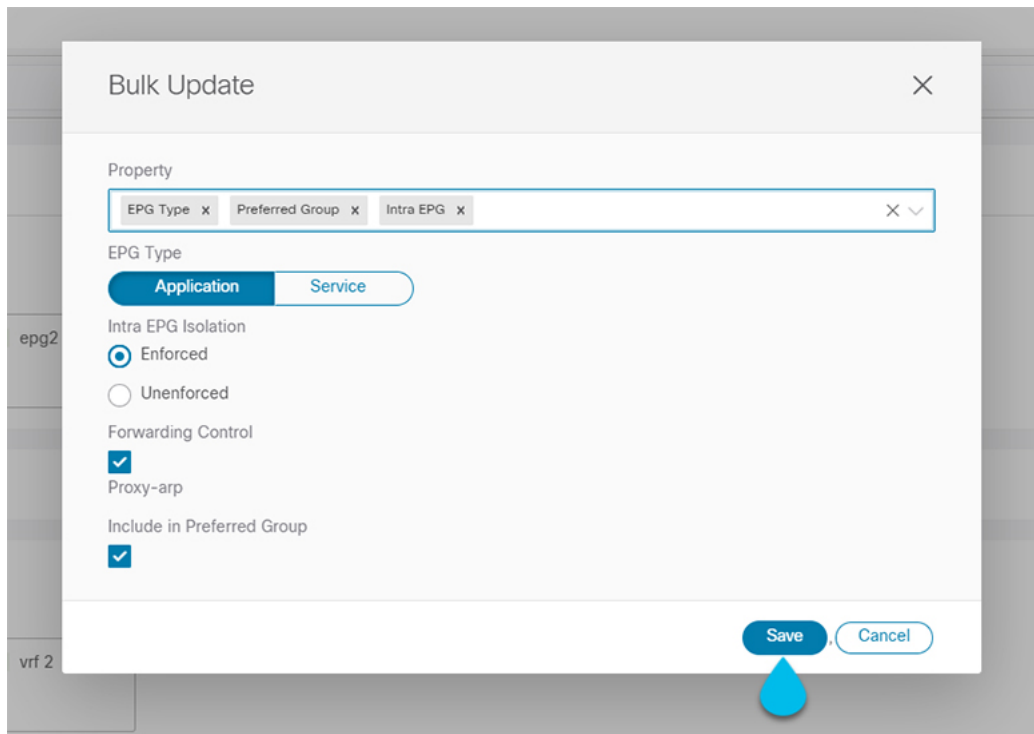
Bulk Update

Property

EPG Type x Preferred Group x Intra EPG x

EPG Type

Application Service

Intra EPG Isolation

Enforced

Unenforced

Forwarding Control

Proxy-arp

Include in Preferred Group

Save Cancel

epg2

vrf 2